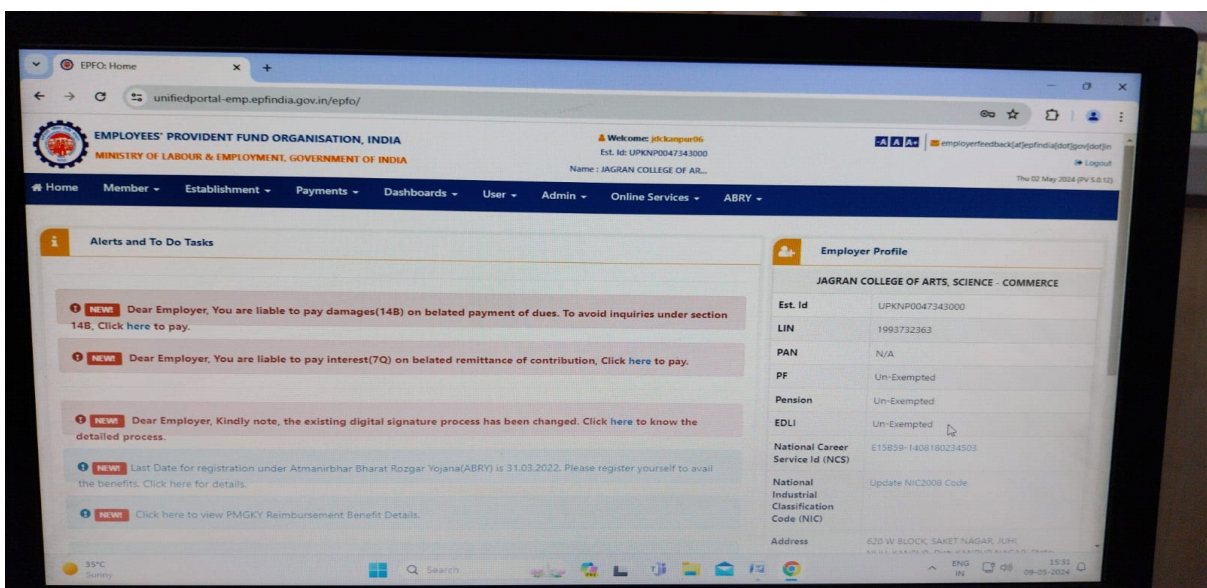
EPFO: Home

unifiedportal-emp.epfindia.gov.in/epfo/

EMPLOYEES' PROVIDENT FUND ORGANISATION, INDIA
MINISTRY OF LABOUR & EMPLOYMENT, GOVERNMENT OF INDIA

Welcome: jdckanpur06
Est. Id: UPKNP0047343000
Name : JAGRAN COLLEGE OF AR...

-A A A+ employerfeedback[at]epfindia[dot]gov[dot]in
Logout
Thu 02 May 2024 (PV 5.0.12)

Home Member Establishment Payments Dashboards User Admin Online Services ABRY

Alerts and To Do Tasks

NEW! Dear Employer, You are liable to pay damages(14B) on belated payment of dues. To avoid inquiries under section 14B, Click here to pay.

NEW! Dear Employer, You are liable to pay interest(7Q) on belated remittance of contribution, Click here to pay.

NEW! Dear Employer, Kindly note, the existing digital signature process has been changed. Click here to know the detailed process.

NEW! Last Date for registration under Atmanirbhar Bharat Rozgar Yojana(ABRY) is 31.03.2022. Please register yourself to avail the benefits. Click here for details.

NEW! Click here to view PMGKY Reimbursement Benefit Details.

Employer Profile

JAGRAN COLLEGE OF ARTS, SCIENCE - COMMERCE

| | |
|---|---|
| Est. Id | UPKNP0047343000 |
| LIN | 1993732363 |
| PAN | N/A |
| PF | Un-Exempted |
| Pension | Un-Exempted |
| EDLI | Un-Exempted |
| National Career Service Id (NCS) | E15B39-1408180234503 |
| National Industrial Classification Code (NIC) | Update NIC2008 Code |
| Address | 620 W BLOCK, SAKET NAGAR, JUHI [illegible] |

35°C Sunny
Search
ENG IN 15:32 09-05-2024